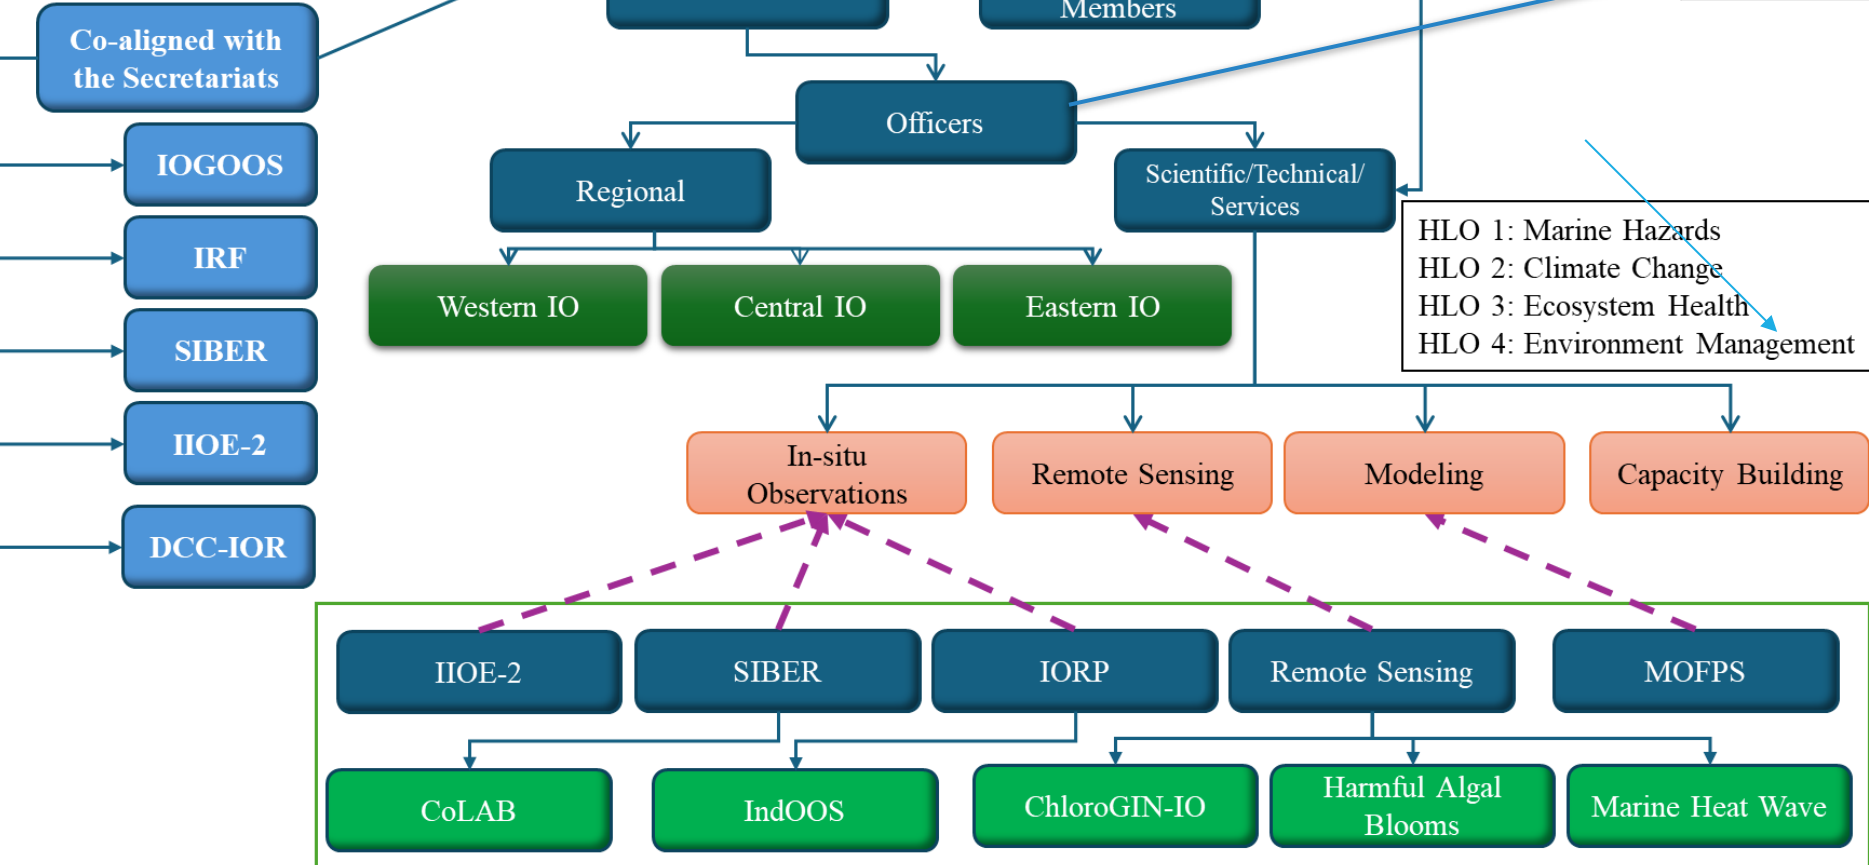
Co-aligned with the Secretariats

Members

Officers

IOGOOS

Regional

Scientific/Technical/ Services

IRF

Western IO

Central IO

Eastern IO

HLO 1: Marine Hazards
HLO 2: Climate Change
HLO 3: Ecosystem Health
HLO 4: Environment Management

SIBER

IIOE-2

In-situ Observations

Remote Sensing

Modeling

Capacity Building

DCC-IOR

IIOE-2

SIBER

IORP

Remote Sensing

MOFPS

CoLAB

IndOOS

ChloroGIN-IO

Harmful Algal Blooms

Marine Heat Wave